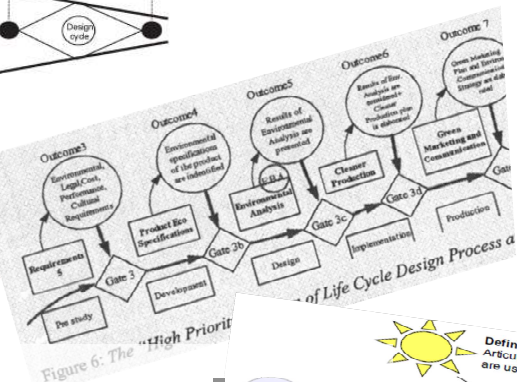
Design cycle

Outcome3

Environmental, Legal, Cost, Performance, Cultural Requirements

Outcome4

Environmental specification of the product are indentified

Outcome5

Results of Environmental Analysis are presented

Outcome6

Results of Env. Analysis are transformed Cleaner Production plan is elaborated

Outcome 7

Green Marketing Plan and Environmental Communication Strategy are elaborated

Requirements

Gate 3

Product Eco Specifications

Gate 2b

E.I.A

Environmental Analysis

Gate 3c

Cleaner Production

Gate 3d

Green Marketing and Communication

Pre study

Development

Design

Implementation

Production

Figure 6: The "High Priorit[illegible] of Life Cycle Design Process a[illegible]

Defin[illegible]
Articu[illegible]
are us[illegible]